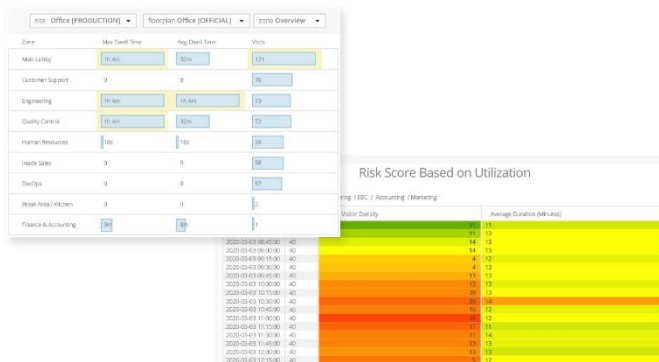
site Office [PRODUCTION] ▾   floorplan Office [OFFICIAL] ▾   zone Overview ▾

| Zone | Max Dwell Time | Avg. Dwell Time | Visits |
|---|---|---|---|
| Main Lobby | 1h 4m | 32m | 121 |
| Customer Support | 0 | 0 | 76 |
| Engineering | 1h 4m | 1h 4m | 73 |
| Quality Control | 1h 4m | 32m | 72 |
| Human Resources | 18s | 18s | 39 |
| Inside Sales | 0 | 0 | 58 |
| DevOps | 0 | 0 | 37 |
| Break Area / Kitchen | 0 | 0 | 2 |
| Finance & Accounting | 9m | 8m | 1 |

Risk Score Based on Utilization

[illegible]ring / EEC / Accounting / Marketing

| | | Visitor Density | Average Duration (Minutes) |
|---|---|---|---|
| | | 11 | 11 |
| | | 11 | 13 |
| 2020-03-03 08:45:00 | 40 | 14 | 13 |
| 2020-03-03 09:00:00 | 40 | 14 | 13 |
| 2020-03-03 09:15:00 | 40 | 4 | 12 |
| 2020-03-03 09:30:00 | 40 | 4 | 13 |
| 2020-03-03 09:45:00 | 40 | 13 | 13 |
| 2020-03-03 10:00:00 | 40 | 13 | 13 |
| 2020-03-03 10:15:00 | 40 | 13 | 13 |
| 2020-03-03 10:30:00 | 40 | 19 | 14 |
| 2020-03-03 10:45:00 | 40 | 16 | 12 |
| 2020-03-03 11:00:00 | 40 | 20 | 12 |
| 2020-03-03 11:15:00 | 40 | 11 | 11 |
| 2020-03-03 11:30:00 | 40 | 11 | 14 |
| 2020-03-03 11:45:00 | 40 | 13 | 13 |
| 2020-03-03 12:00:00 | 40 | 13 | 13 |
| 2020-03-03 12:15:00 | 40 | 5 | 12 |